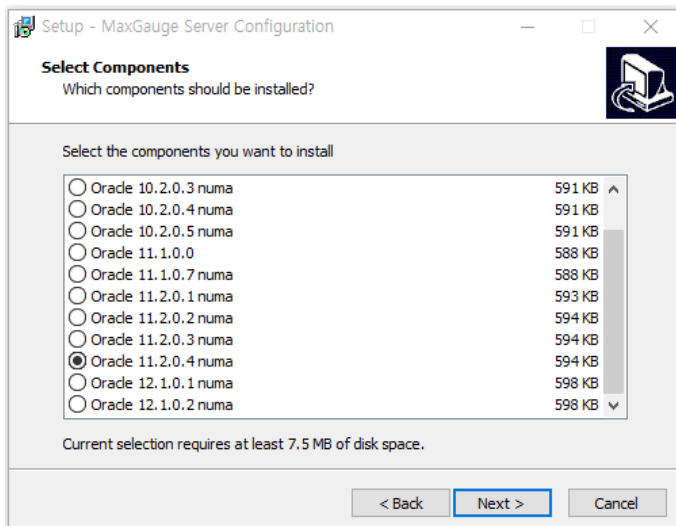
Setup - MaxGauge Server Configuration

Select Components
Which components should be installed?

Select the components you want to install

| | |
|---|---|
| Oracle 10.2.0.3 numa | 591 KB |
| Oracle 10.2.0.4 numa | 591 KB |
| Oracle 10.2.0.5 numa | 591 KB |
| Oracle 11.1.0.0 | 588 KB |
| Oracle 11.1.0.7 numa | 588 KB |
| Oracle 11.2.0.1 numa | 593 KB |
| Oracle 11.2.0.2 numa | 594 KB |
| Oracle 11.2.0.3 numa | 594 KB |
| Oracle 11.2.0.4 numa | 594 KB |
| Oracle 12.1.0.1 numa | 598 KB |
| Oracle 12.1.0.2 numa | 598 KB |

Current selection requires at least 7.5 MB of disk space.

< Back   Next >   Cancel